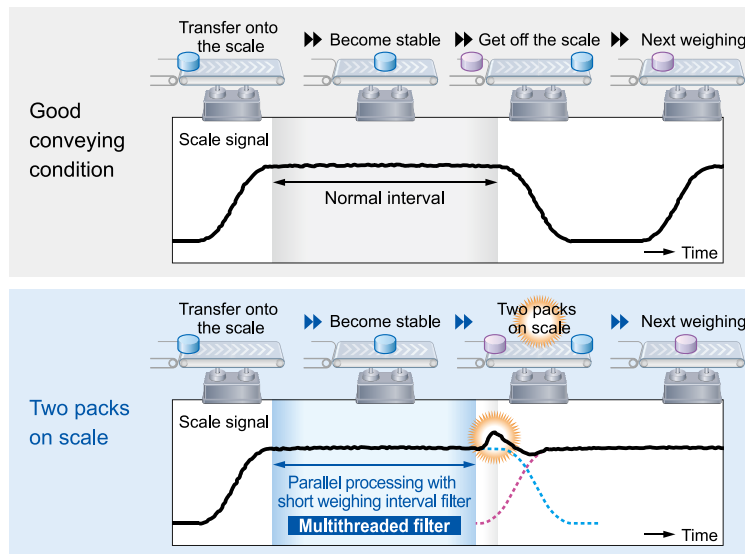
Transfer onto the scale
Become stable
Get off the scale
Next weighing

Good conveying condition

Scale signal

Normal interval

Time

Transfer onto the scale
Become stable
Two packs on scale
Next weighing

Two packs on scale

Scale signal

Parallel processing with short weighing interval filter

Multithreaded filter

Time